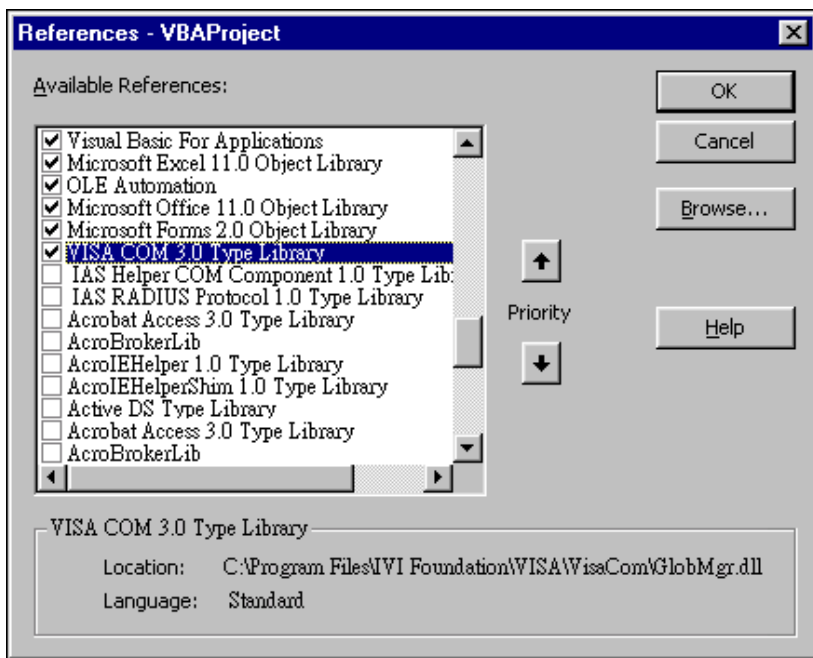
References - VBAProject

Available References:

Visual Basic For Applications
Microsoft Excel 11.0 Object Library
OLE Automation
Microsoft Office 11.0 Object Library
Microsoft Forms 2.0 Object Library
VISA COM 3.0 Type Library
IAS Helper COM Component 1.0 Type Lib:
IAS RADIUS Protocol 1.0 Type Library
Acrobat Access 3.0 Type Library
AcroBrokerLib
AcroIEHelper 1.0 Type Library
AcroIEHelperShim 1.0 Type Library
Active DS Type Library
Acrobat Access 3.0 Type Library
AcroBrokerLib

OK
Cancel
Browse...
Priority
Help

VISA COM 3.0 Type Library
Location: C:\Program Files\IVI Foundation\VISA\VisaCom\GlobMgr.dll
Language: Standard